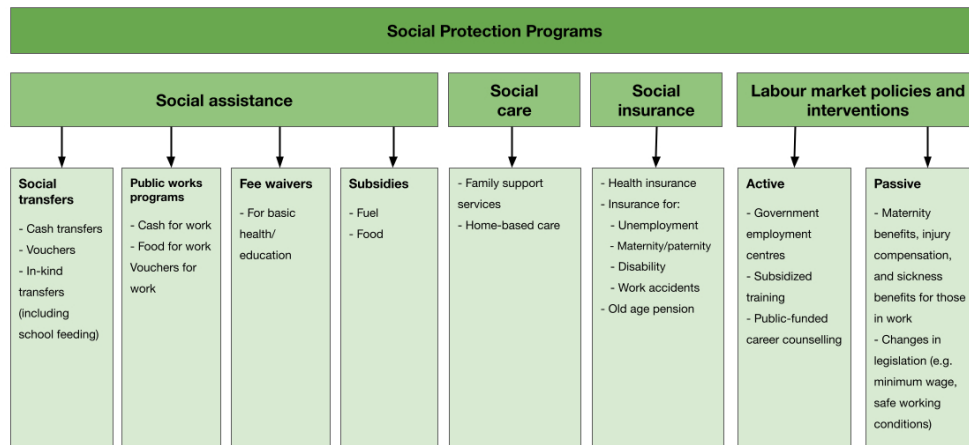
Social Protection Programs

Social assistance

Social care

Social insurance

Labour market policies and interventions

Social transfers
- Cash transfers
- Vouchers
- In-kind transfers (including school feeding)

Public works programs
- Cash for work
- Food for work Vouchers for work

Fee waivers
- For basic health/ education

Subsidies
- Fuel
- Food

- Family support services
- Home-based care

- Health insurance
- Insurance for:
- Unemployment
- Maternity/paternity
- Disability
- Work accidents
- Old age pension

Active
- Government employment centres
- Subsidized training
- Public-funded career counselling

Passive
- Maternity benefits, injury compensation, and sickness benefits for those in work
- Changes in legislation (e.g. minimum wage, safe working conditions)